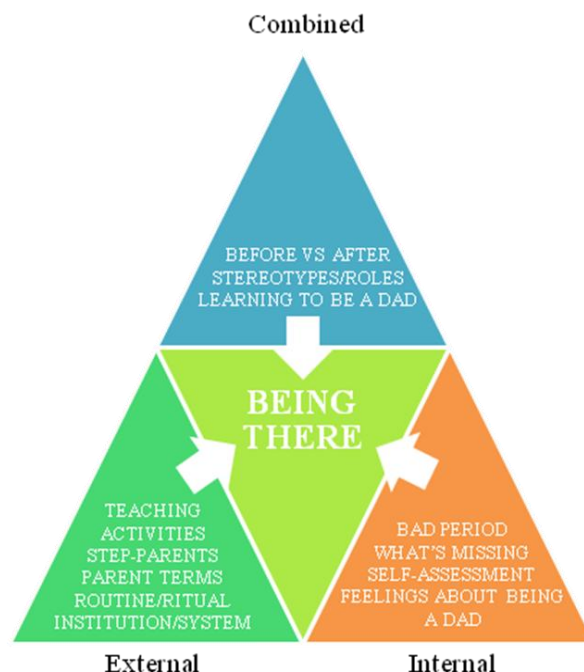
Combined

BEFORE VS AFTER
STEREOTYPES/ROLES
LEARNING TO BE A DAD

BEING THERE

TEACHING
ACTIVITIES
STEP-PARENTS
PARENT TERMS
ROUTINE/RITUAL
INSTITUTION/SYSTEM

BAD PERIOD
WHAT'S MISSING
SELF-ASSESSMENT
FEELINGS ABOUT BEING A DAD

External

Internal